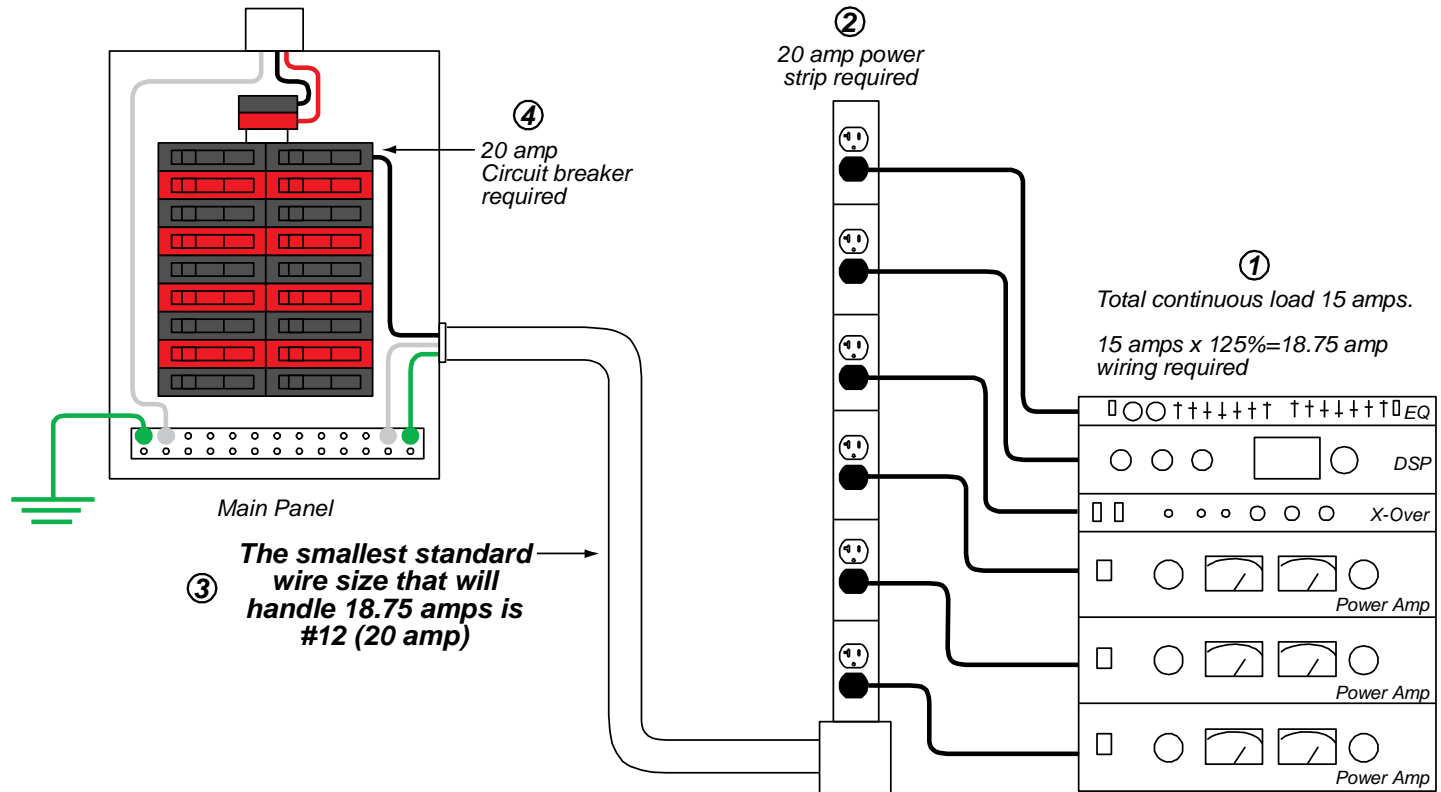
②
20 amp power strip required

④
20 amp
Circuit breaker required

①
Total continuous load 15 amps.

15 amps x 125%=18.75 amp wiring required

EQ

DSP

X-Over

Power Amp

Power Amp

Power Amp

Main Panel

③
The smallest standard wire size that will handle 18.75 amps is #12 (20 amp)